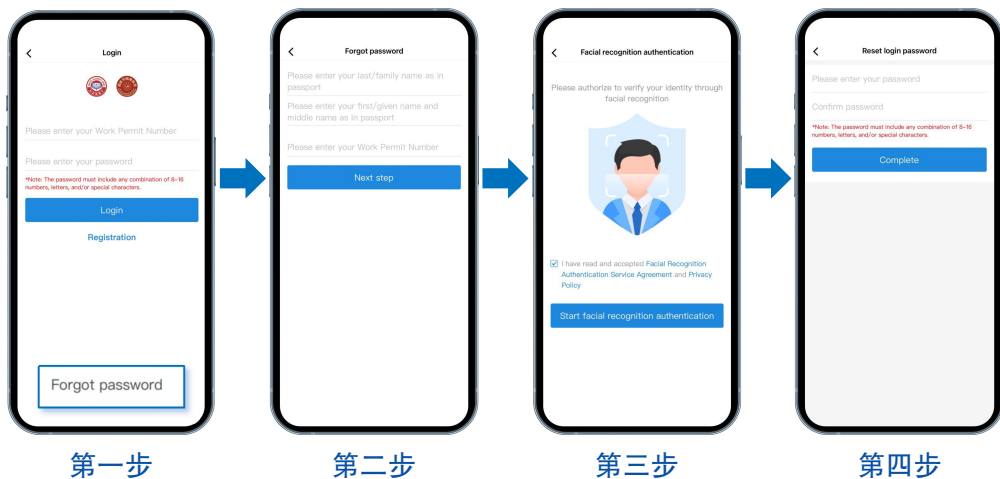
Login

Please enter your Work Permit Number

Please enter your password

*Note: The password must include any combination of 8-16 numbers, letters, and/or special characters.

Login

Registration

Forgot password

第一步

Forgot password

Please enter your last/family name as in passport

Please enter your first/given name and middle name as in passport

Please enter your Work Permit Number

Next step

第二步

Facial recognition authentication

Please authorize to verify your identity through facial recognition

I have read and accepted Facial Recognition Authentication Service Agreement and Privacy Policy

Start facial recognition authentication

第三步

Reset login password

Please enter your password

Confirm password

*Note: The password must include any combination of 8-16 numbers, letters, and/or special characters.

Complete

第四步